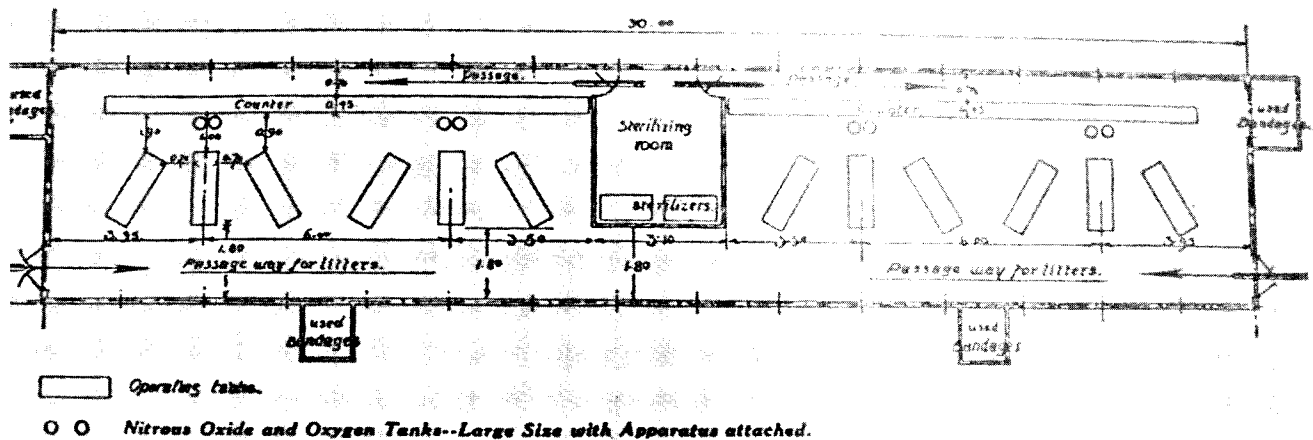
30.00

used Bandages

Passage.

Passage

0.95

Counter 0.95

Counter 0.95

0.90

1.00

0.90

Sterilizing room

sterilizers.

used Bandages

3.35

1.80

6.00

3.50

3.10

3.54

6.00

3.53

1.80

1.80

Passage way for litters.

Passage way for litters.

used Bandages

used Bandages

Operating table.

O O Nitrous Oxide and Oxygen Tanks--Large Size with Apparatus attached.